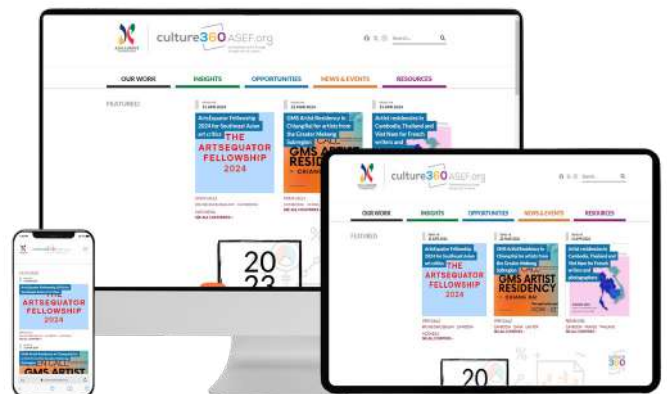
culture360 ASEF.org

OUR WORK INSIGHTS OPPORTUNITIES NEWS & EVENTS RESOURCES

FEATURED

ArtsEquator Fellowship 2024 for Southeast Asian art critics

THE ARTSEQUATOR FELLOWSHIP 2024

GMS Artist Residency in Chiang Rai for artists from the Greater Mekong Subregion

GMS ARTIST RESIDENCY

Artist residencies in Cambodia, Thailand and Viet Nam for French writers and photographers

2023

culture360 ASEF.org

OUR WORK INSIGHTS OPPORTUNITIES NEWS & EVENTS RESOURCES

FEATURED

ArtsEquator Fellowship 2024 for Southeast Asian art critics

THE ARTSEQUATOR FELLOWSHIP 2024

GMS Artist Residency in Chiang Rai for artists from the Greater Mekong Subregion

GMS ARTIST RESIDENCY

Artist residencies in Cambodia, Thailand and Viet Nam for French writers and photographers

20

ARTSEQUATOR FELLOWSHIP

GMS ARTIST